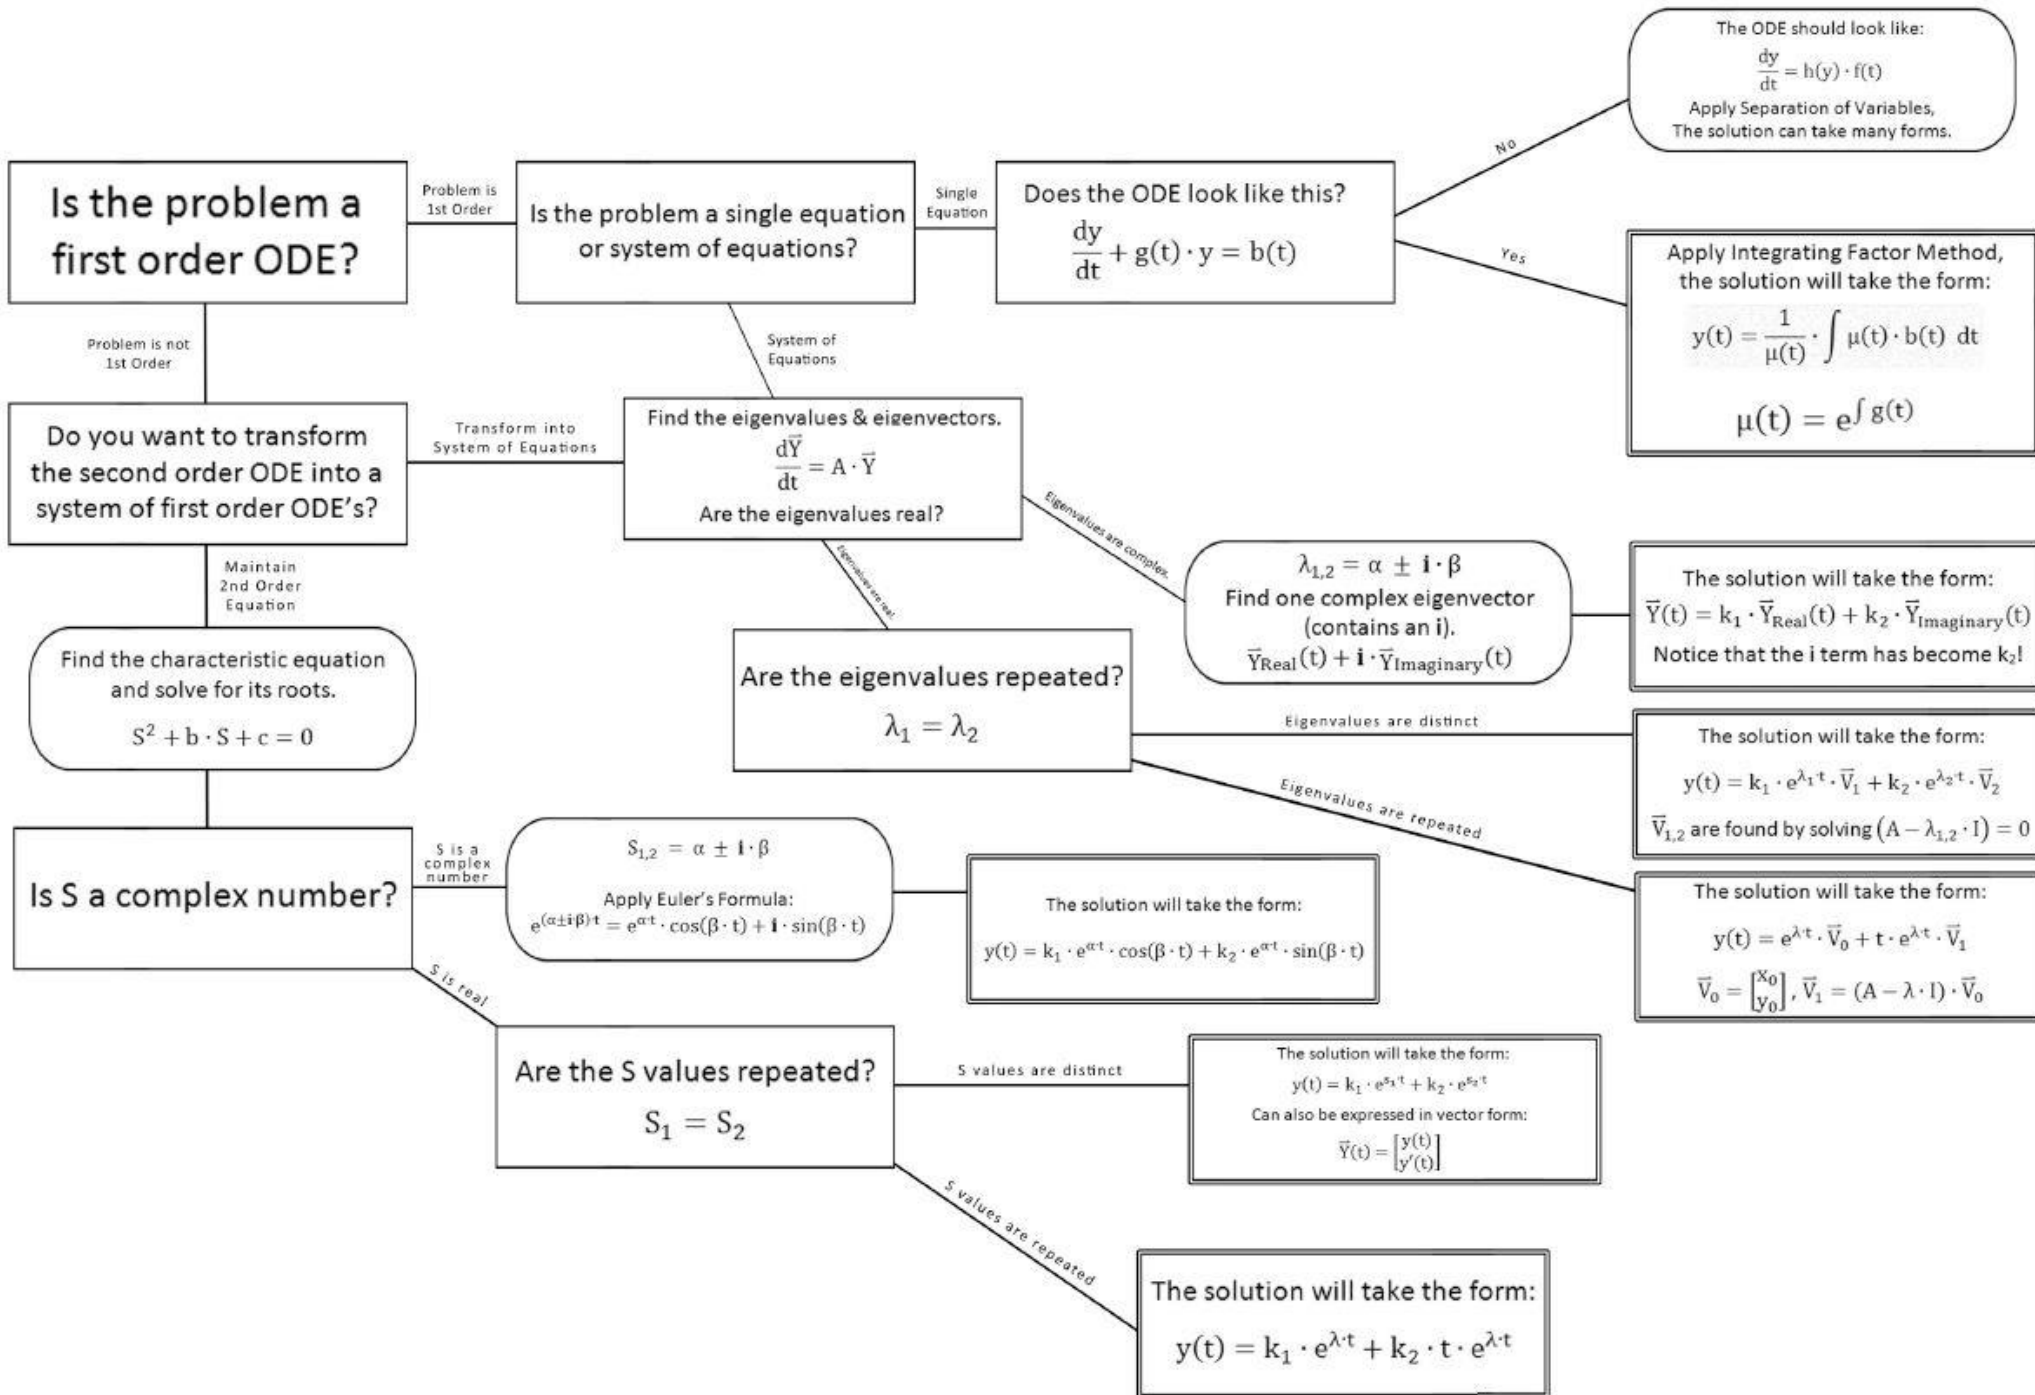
Is the problem a first order ODE?

Problem is 1st Order

Is the problem a single equation or system of equations?

Single Equation

Does the ODE look like this?
$\frac{dy}{dt} + g(t) \cdot y = b(t)$

No

The ODE should look like:
$\frac{dy}{dt} = h(y) \cdot f(t)$
Apply Separation of Variables,
The solution can take many forms.

Yes

Apply Integrating Factor Method, the solution will take the form:
$y(t) = \frac{1}{\mu(t)} \cdot \int \mu(t) \cdot b(t)\ dt$
$\mu(t) = e^{\int g(t)}$

Problem is not 1st Order

System of Equations

Do you want to transform the second order ODE into a system of first order ODE's?

Transform into System of Equations

Find the eigenvalues & eigenvectors.
$\frac{d\vec{Y}}{dt} = A \cdot \vec{Y}$
Are the eigenvalues real?

Eigenvalues are complex

$\lambda_{1,2} = \alpha \pm \mathbf{i} \cdot \beta$
Find one complex eigenvector (contains an i).
$\vec{Y}_{Real}(t) + \mathbf{i} \cdot \vec{Y}_{Imaginary}(t)$

The solution will take the form:
$\vec{Y}(t) = k_1 \cdot \vec{Y}_{Real}(t) + k_2 \cdot \vec{Y}_{Imaginary}(t)$
Notice that the i term has become $k_2$!

Eigenvalues are real

Maintain 2nd Order Equation

Find the characteristic equation and solve for its roots.
$S^2 + b \cdot S + c = 0$

Are the eigenvalues repeated?
$\lambda_1 = \lambda_2$

Eigenvalues are distinct

The solution will take the form:
$y(t) = k_1 \cdot e^{\lambda_1 \cdot t} \cdot \vec{V}_1 + k_2 \cdot e^{\lambda_2 \cdot t} \cdot \vec{V}_2$
$\vec{V}_{1,2}$ are found by solving $(A - \lambda_{1,2} \cdot I) = 0$

Eigenvalues are repeated

The solution will take the form:
$y(t) = e^{\lambda \cdot t} \cdot \vec{V}_0 + t \cdot e^{\lambda \cdot t} \cdot \vec{V}_1$
$\vec{V}_0 = \begin{bmatrix} x_0 \\ y_0 \end{bmatrix}, \vec{V}_1 = (A - \lambda \cdot I) \cdot \vec{V}_0$

Is S a complex number?

S is a complex number

$S_{1,2} = \alpha \pm \mathbf{i} \cdot \beta$
Apply Euler's Formula:
$e^{(\alpha \pm \mathbf{i}\beta) \cdot t} = e^{\alpha \cdot t} \cdot \cos(\beta \cdot t) + \mathbf{i} \cdot \sin(\beta \cdot t)$

The solution will take the form:
$y(t) = k_1 \cdot e^{\alpha \cdot t} \cdot \cos(\beta \cdot t) + k_2 \cdot e^{\alpha \cdot t} \cdot \sin(\beta \cdot t)$

S is real

Are the S values repeated?
$S_1 = S_2$

S values are distinct

The solution will take the form:
$y(t) = k_1 \cdot e^{s_1 \cdot t} + k_2 \cdot e^{s_2 \cdot t}$
Can also be expressed in vector form:
$\vec{Y}(t) = \begin{bmatrix} y(t) \\ y'(t) \end{bmatrix}$

S values are repeated

The solution will take the form:
$y(t) = k_1 \cdot e^{\lambda \cdot t} + k_2 \cdot t \cdot e^{\lambda \cdot t}$